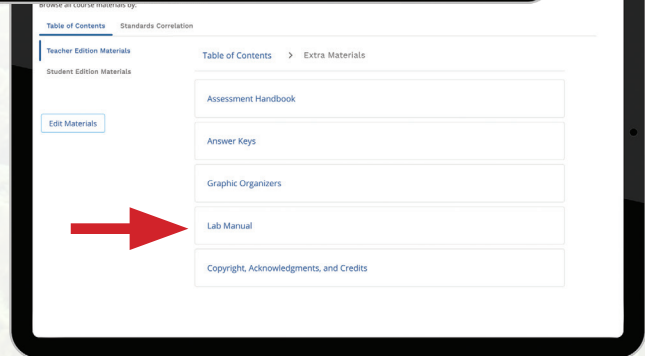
Browse all course materials by:

Table of Contents Standards Correlation

Teacher Edition Materials

Student Edition Materials

Edit Materials

Table of Contents > Extra Materials

Assessment Handbook

Answer Keys

Graphic Organizers

Lab Manual

Copyright, Acknowledgments, and Credits